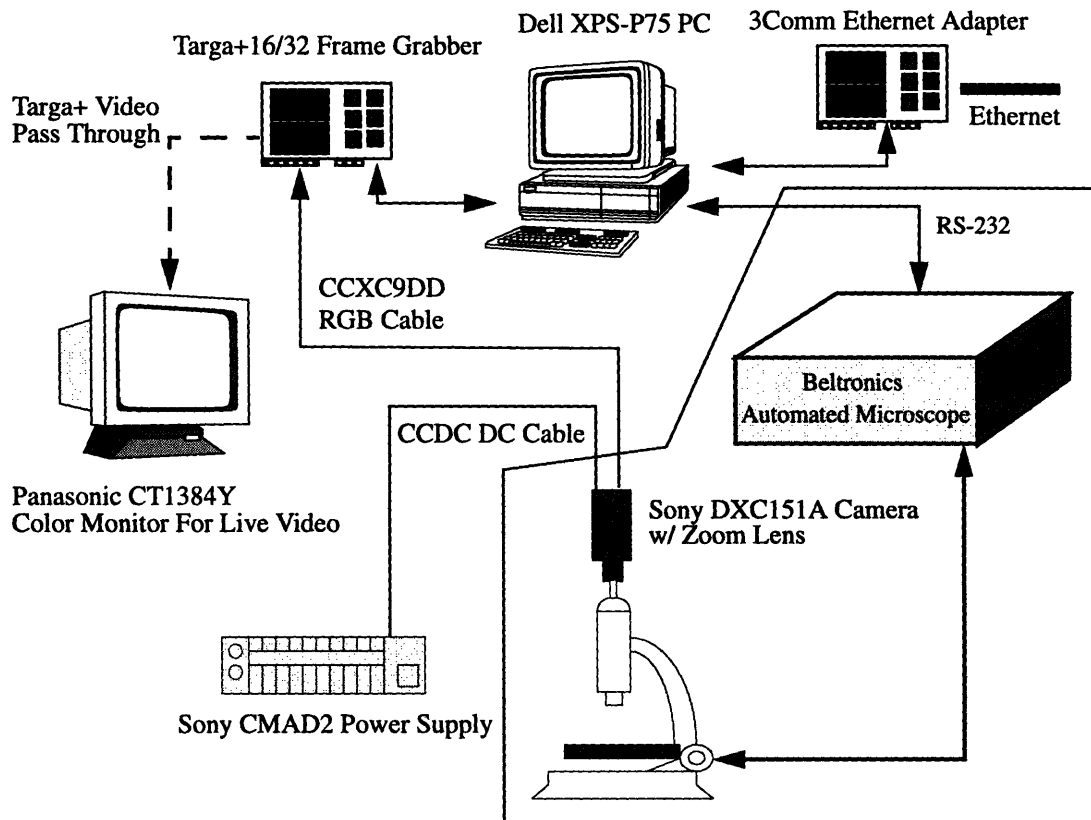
Dell XPS-P75 PC

3Comm Ethernet Adapter

Targa+16/32 Frame Grabber

Targa+ Video Pass Through

Ethernet

RS-232

CCXC9DD RGB Cable

Beltronics Automated Microscope

CCDC DC Cable

Panasonic CT1384Y Color Monitor For Live Video

Sony DXC151A Camera w/ Zoom Lens

Sony CMAD2 Power Supply